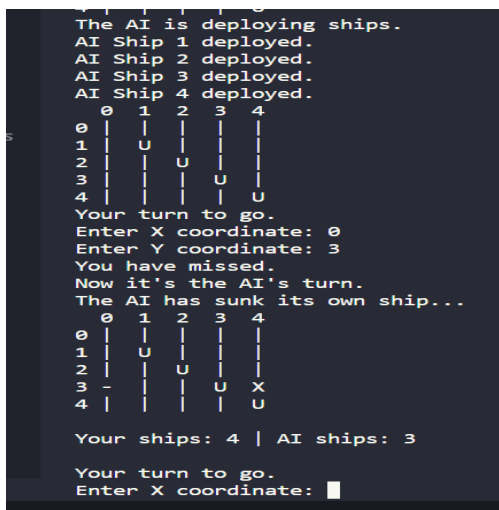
The AI is deploying ships.
AI Ship 1 deployed.
AI Ship 2 deployed.
AI Ship 3 deployed.
AI Ship 4 deployed.
  0 1 2 3 4
0 | | | | |
1 | U | | |
2 | | U | |
3 | | | U |
4 | | | | U
Your turn to go.
Enter X coordinate: 0
Enter Y coordinate: 3
You have missed.
Now it's the AI's turn.
The AI has sunk its own ship...
  0 1 2 3 4
0 | | | | |
1 | U | | |
2 | | U | |
3 - | | U X
4 | | | | U

Your ships: 4 | AI ships: 3

Your turn to go.
Enter X coordinate: